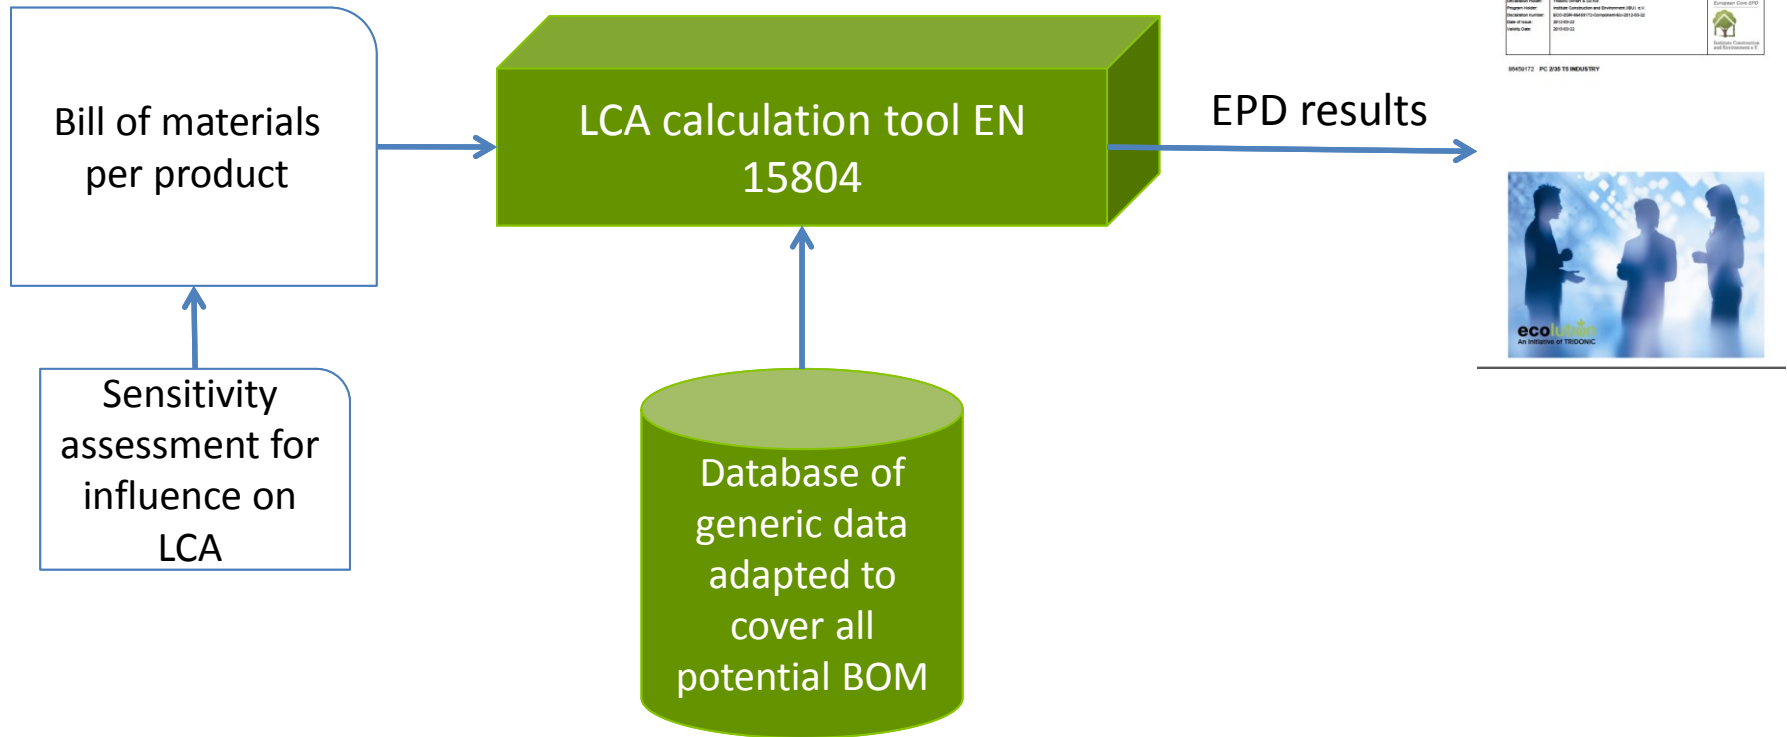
Bill of materials per product

LCA calculation tool EN 15804

EPD results

Sensitivity assessment for influence on LCA

Database of generic data adapted to cover all potential BOM

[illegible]

89459172 PC 2/35 TS INDUSTRY

ecolution
An initiative of TRIDONIC